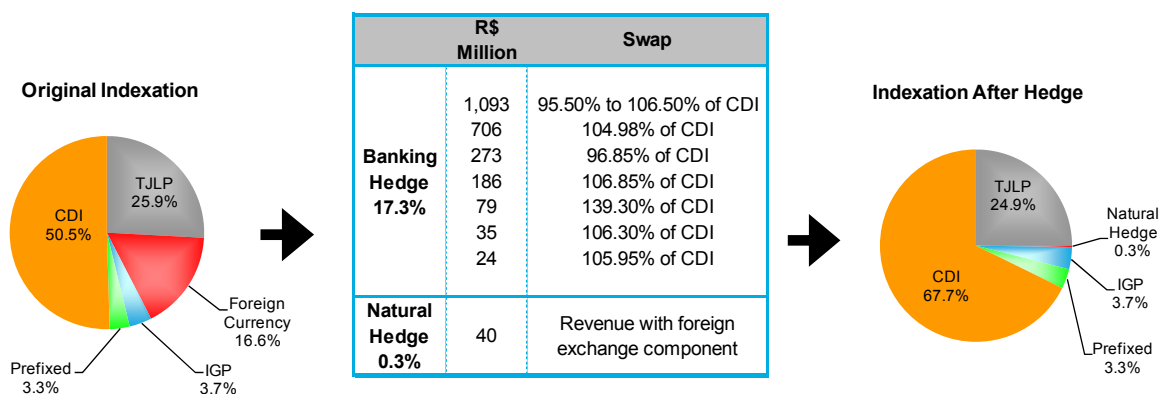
Original Indexation

TJLP 25.9%
CDI 50.5%
Foreign Currency 16.6%
Prefixed 3.3%
IGP 3.7%

| | R$ Million | Swap |
|---|---|---|
| Banking Hedge 17.3% | 1,093<br>706<br>273<br>186<br>79<br>35<br>24 | 95.50% to 106.50% of CDI<br>104.98% of CDI<br>96.85% of CDI<br>106.85% of CDI<br>139.30% of CDI<br>106.30% of CDI<br>105.95% of CDI |
| Natural Hedge 0.3% | 40 | Revenue with foreign exchange component |

Indexation After Hedge

TJLP 24.9%
Natural Hedge 0.3%
IGP 3.7%
CDI 67.7%
Prefixed 3.3%